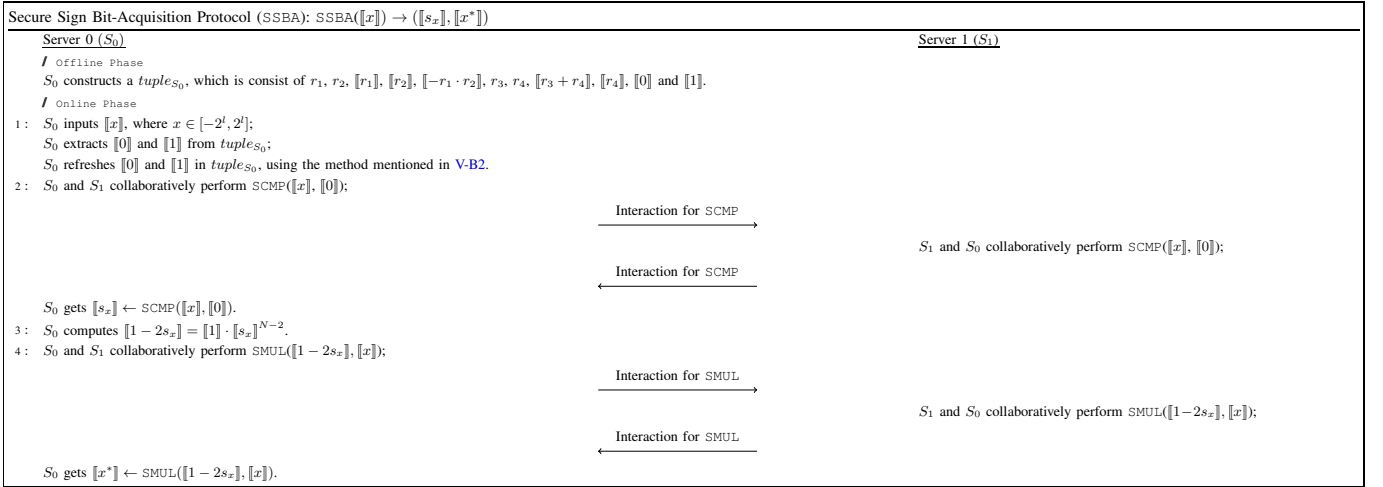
Secure Sign Bit-Acquisition Protocol (SSBA): SSBA($[\![x]\!]$) $\rightarrow$ ($[\![s_x]\!]$, $[\![x^*]\!]$)

Server 0 ($S_0$)

Server 1 ($S_1$)

/ Offline Phase

$S_0$ constructs a $tuple_{S_0}$, which is consist of $r_1$, $r_2$, $[\![r_1]\!]$, $[\![r_2]\!]$, $[\![-r_1 \cdot r_2]\!]$, $r_3$, $r_4$, $[\![r_3 + r_4]\!]$, $[\![r_4]\!]$, $[\![0]\!]$ and $[\![1]\!]$.

/ Online Phase

1 : $S_0$ inputs $[\![x]\!]$, where $x \in [-2^l, 2^l]$;
$S_0$ extracts $[\![0]\!]$ and $[\![1]\!]$ from $tuple_{S_0}$;
$S_0$ refreshes $[\![0]\!]$ and $[\![1]\!]$ in $tuple_{S_0}$, using the method mentioned in V-B2.

2 : $S_0$ and $S_1$ collaboratively perform SCMP($[\![x]\!]$, $[\![0]\!]$);

Interaction for SCMP

$S_1$ and $S_0$ collaboratively perform SCMP($[\![x]\!]$, $[\![0]\!]$);

Interaction for SCMP

$S_0$ gets $[\![s_x]\!] \leftarrow$ SCMP($[\![x]\!]$, $[\![0]\!]$).

3 : $S_0$ computes $[\![1 - 2s_x]\!] = [\![1]\!] \cdot [\![s_x]\!]^{N-2}$.

4 : $S_0$ and $S_1$ collaboratively perform SMUL($[\![1 - 2s_x]\!]$, $[\![x]\!]$);

Interaction for SMUL

$S_1$ and $S_0$ collaboratively perform SMUL($[\![1-2s_x]\!]$, $[\![x]\!]$);

Interaction for SMUL

$S_0$ gets $[\![x^*]\!] \leftarrow$ SMUL($[\![1 - 2s_x]\!]$, $[\![x]\!]$).